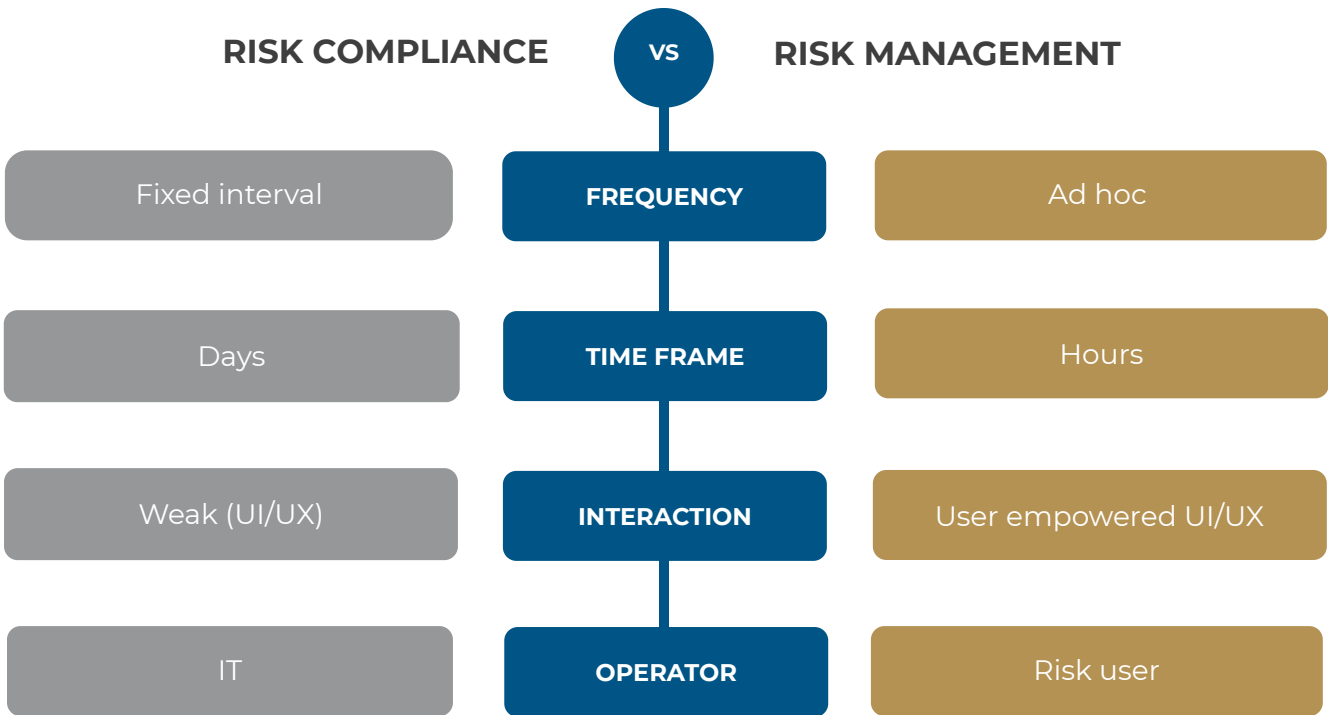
RISK COMPLIANCE VS RISK MANAGEMENT

| RISK COMPLIANCE | | RISK MANAGEMENT |
|---|---|---|
| Fixed interval | FREQUENCY | Ad hoc |
| Days | TIME FRAME | Hours |
| Weak (UI/UX) | INTERACTION | User empowered UI/UX |
| IT | OPERATOR | Risk user |